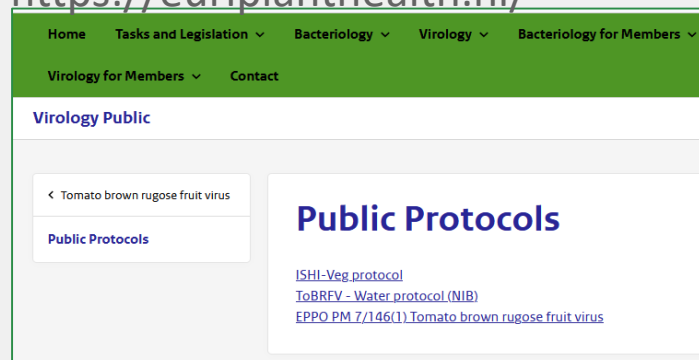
https://euriplanthealth.nl/

Home Tasks and Legislation Bacteriology Virology Bacteriology for Members

Virology for Members Contact

Virology Public

Tomato brown rugose fruit virus

Public Protocols

Public Protocols

ISHI-Veg protocol
ToBRFV - Water protocol (NIB)
EPPO PM 7/146(1) Tomato brown rugose fruit virus